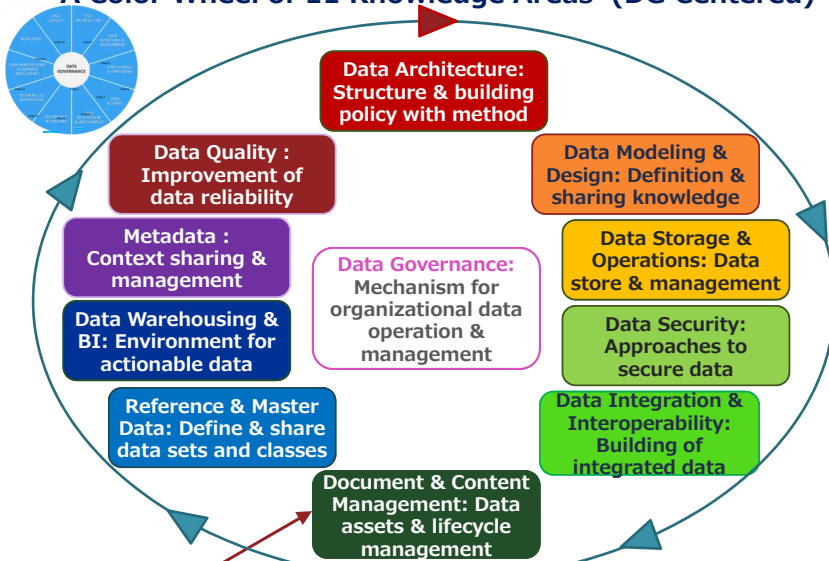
A Color Wheel of 11 Knowledge Areas (DG Centered)

DATA GOVERNANCE

DATA QUALITY

DATA ARCHITECTURE

DATA MODELING & DESIGN

DATA STORAGE & OPERATIONS

DATA SECURITY

DATA INTEGRATION & INTEROPERABILITY

DOCUMENT & CONTENT MANAGEMENT

REFERENCE & MASTER DATA

DATA WAREHOUSING & BUSINESS INTELLIGENCE

METADATA

Data Architecture: Structure & building policy with method

Data Quality : Improvement of data reliability

Data Modeling & Design: Definition & sharing knowledge

Metadata : Context sharing & management

Data Storage & Operations: Data store & management

Data Governance: Mechanism for organizational data operation & management

Data Warehousing & BI: Environment for actionable data

Data Security: Approaches to secure data

Reference & Master Data: Define & share data sets and classes

Data Integration & Interoperability: Building of integrated data

Document & Content Management: Data assets & lifecycle management